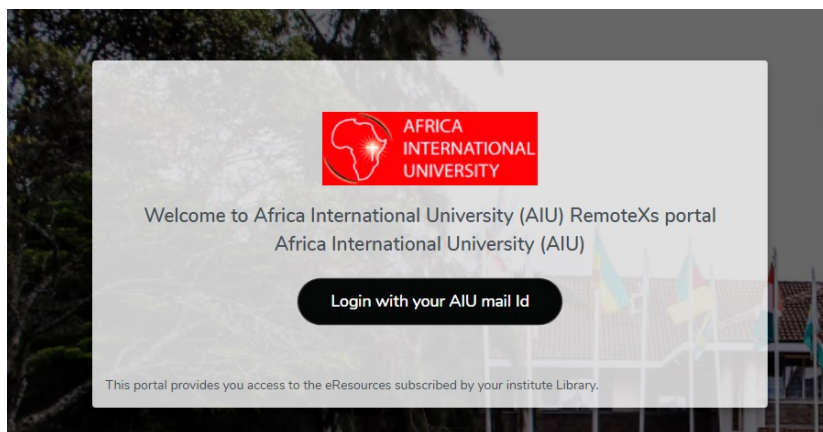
AFRICA INTERNATIONAL UNIVERSITY

Welcome to Africa International University (AIU) RemoteXs portal
Africa International University (AIU)

Login with your AIU mail Id

This portal provides you access to the eResources subscribed by your institute Library.